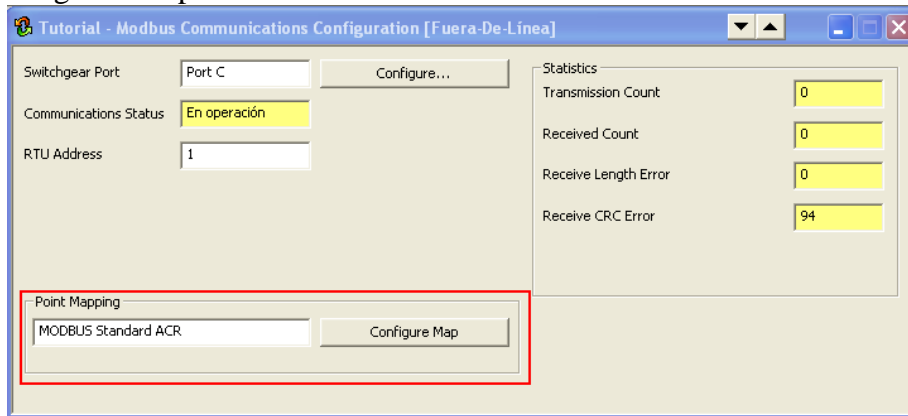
Tutorial - Modbus Communications Configuration [Fuera-De-Línea]

Switchgear Port
Port C
Configure...
Communications Status
En operación
RTU Address
1

Statistics
Transmission Count
0
Received Count
0
Receive Length Error
0
Receive CRC Error
94

Point Mapping
MODBUS Standard ACR
Configure Map